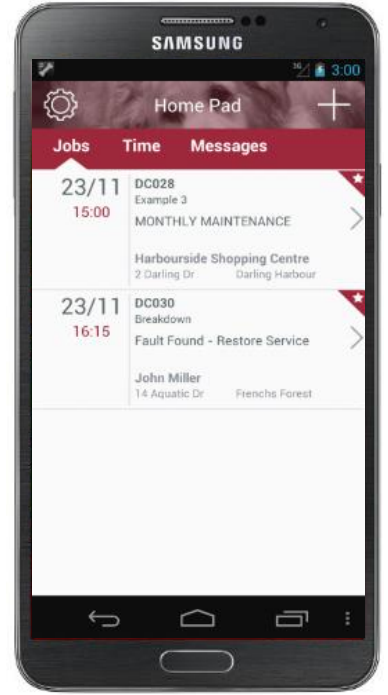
SAMSUNG

3G 3:00

Home Pad

Jobs Time Messages

23/11
15:00
DC028
Example 3
MONTHLY MAINTENANCE
Harbourside Shopping Centre
2 Darling Dr Darling Harbour

23/11
16:15
DC030
Breakdown
Fault Found - Restore Service
John Miller
14 Aquatic Dr Frenchs Forest